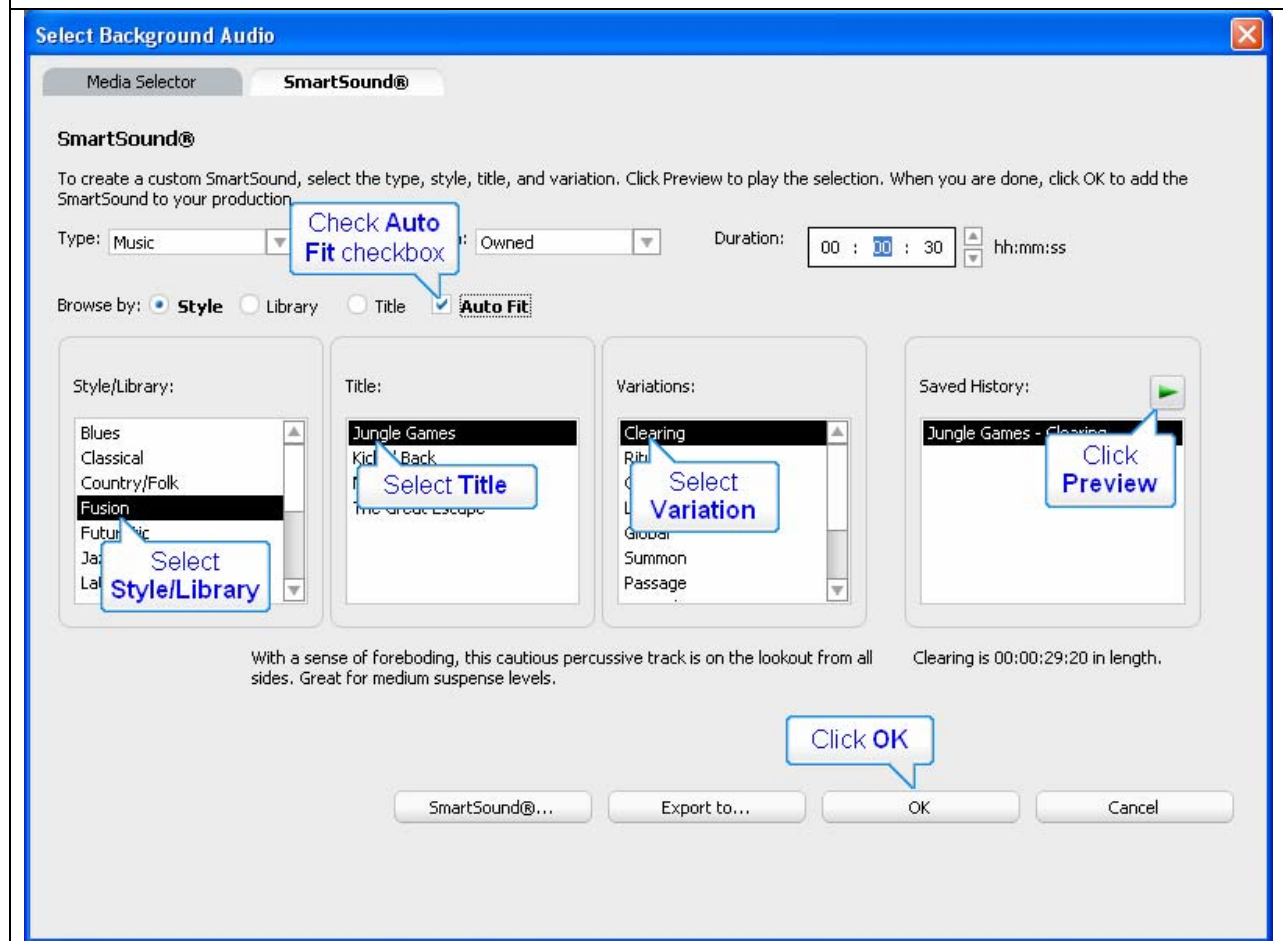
Select Background Audio

Media Selector

SmartSound®

SmartSound®

To create a custom SmartSound, select the type, style, title, and variation. Click Preview to play the selection. When you are done, click OK to add the SmartSound to your production.

Type: Music

Check Auto Fit checkbox

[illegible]: Owned

Duration: 00 : 00 : 30 hh:mm:ss

Browse by: Style Library Title Auto Fit

Style/Library:

Blues
Classical
Country/Folk
Fusion
Futur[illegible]ic
Ja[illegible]
La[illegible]

Select Style/Library

Title:

Jungle Games
Kic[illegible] Back
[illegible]
The Great Escape

Select Title

Variations:

Clearing
Rit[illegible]
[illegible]
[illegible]
Global
Summon
Passage

Select Variation

Saved History:

Jungle Games - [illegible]

Click Preview

With a sense of foreboding, this cautious percussive track is on the lookout from all sides. Great for medium suspense levels.

Clearing is 00:00:29:20 in length.

Click OK

SmartSound®...

Export to...

OK

Cancel